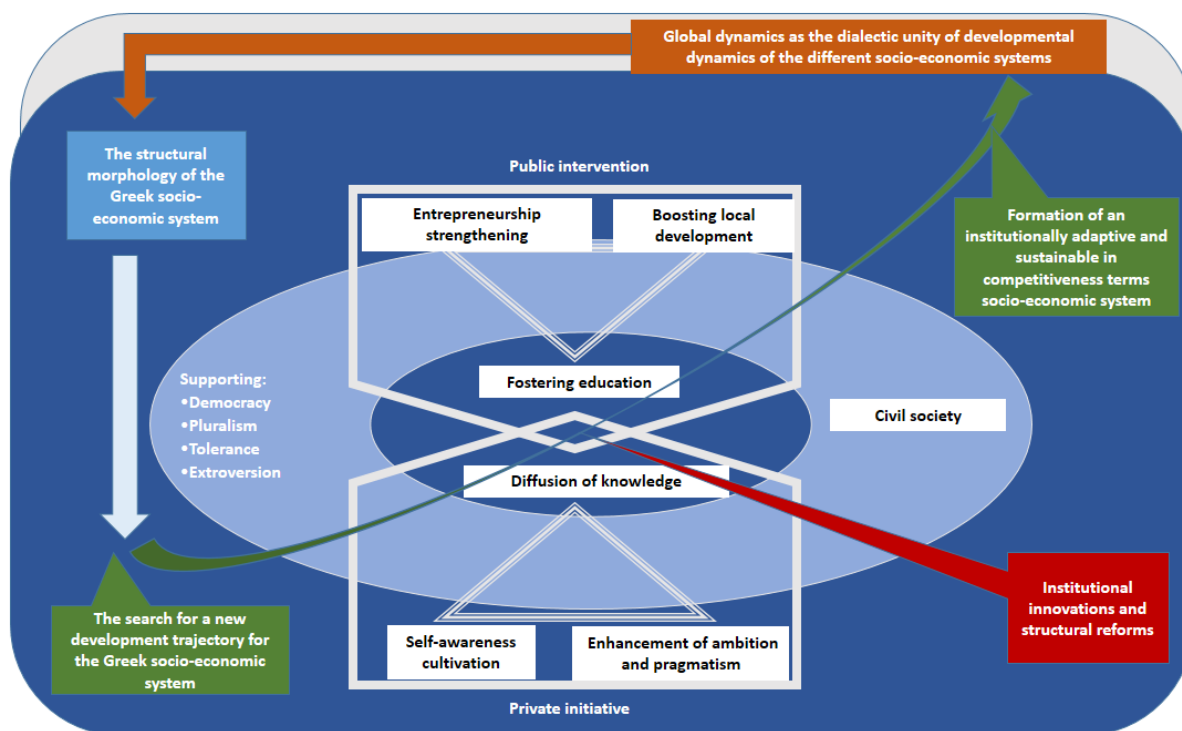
Global dynamics as the dialectic unity of developmental dynamics of the different socio-economic systems

The structural morphology of the Greek socio-economic system

Public intervention

Entrepreneurship strengthening

Boosting local development

Formation of an institutionally adaptive and sustainable in competitiveness terms socio-economic system

Supporting:
•Democracy
•Pluralism
•Tolerance
•Extroversion

Fostering education

Civil society

Diffusion of knowledge

The search for a new development trajectory for the Greek socio-economic system

Institutional innovations and structural reforms

Self-awareness cultivation

Enhancement of ambition and pragmatism

Private initiative